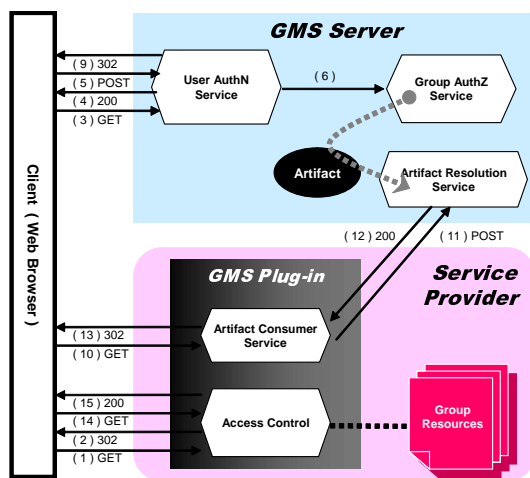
GMS Server

Client ( Web Browser )

( 9 ) 302
( 5 ) POST
( 4 ) 200
( 3 ) GET

User AuthN Service

( 6 )

Group AuthZ Service

Artifact

Artifact Resolution Service

( 12 ) 200
( 11 ) POST

GMS Plug-in

Service Provider

( 13 ) 302
( 10 ) GET

Artifact Consumer Service

( 15 ) 200
( 14 ) GET
( 2 ) 302
( 1 ) GET

Access Control

Group Resources